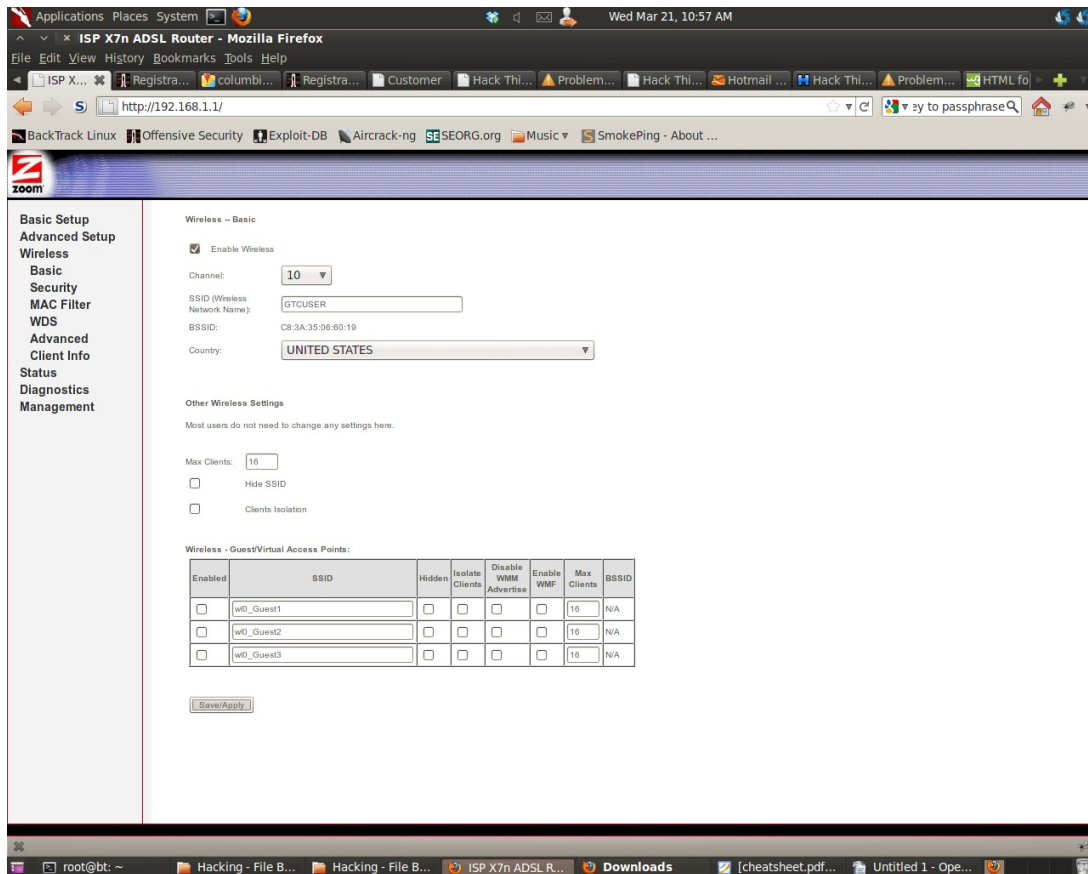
Applications Places System

Wed Mar 21, 10:57 AM

ISP X7n ADSL Router - Mozilla Firefox

File Edit View History Bookmarks Tools Help

ISP X... | Registra... | columbi... | Registra... | Customer | Hack Thi... | Problem... | Hack Thi... | Hotmail ... | Hack Thi... | Problem... | HTML fo

http://192.168.1.1/

ey to passphrase

BackTrack Linux | Offensive Security | Exploit-DB | Aircrack-ng | SEORG.org | Music | SmokePing - About ...

zoom

Basic Setup
Advanced Setup
Wireless
Basic
Security
MAC Filter
WDS
Advanced
Client Info
Status
Diagnostics
Management

Wireless -- Basic

Enable Wireless

Channel: 10

SSID (Wireless Network Name): GTCUSER

BSSID: C8:3A:35:06:60:19

Country: UNITED STATES

Other Wireless Settings

Most users do not need to change any settings here.

Max Clients: 16

Hide SSID

Clients Isolation

Wireless - Guest/Virtual Access Points:

| Enabled | SSID | Hidden | Isolate Clients | Disable WMM Advertise | Enable WMF | Max Clients | BSSID |
|---|---|---|---|---|---|---|---|
| | wl0_Guest1 | | | | | 16 | N/A |
| | wl0_Guest2 | | | | | 16 | N/A |
| | wl0_Guest3 | | | | | 16 | N/A |

Save/Apply

root@bt: ~ | Hacking - File B... | Hacking - File B... | ISP X7n ADSL R... | Downloads | [cheatsheet.pdf... | Untitled 1 - Ope...